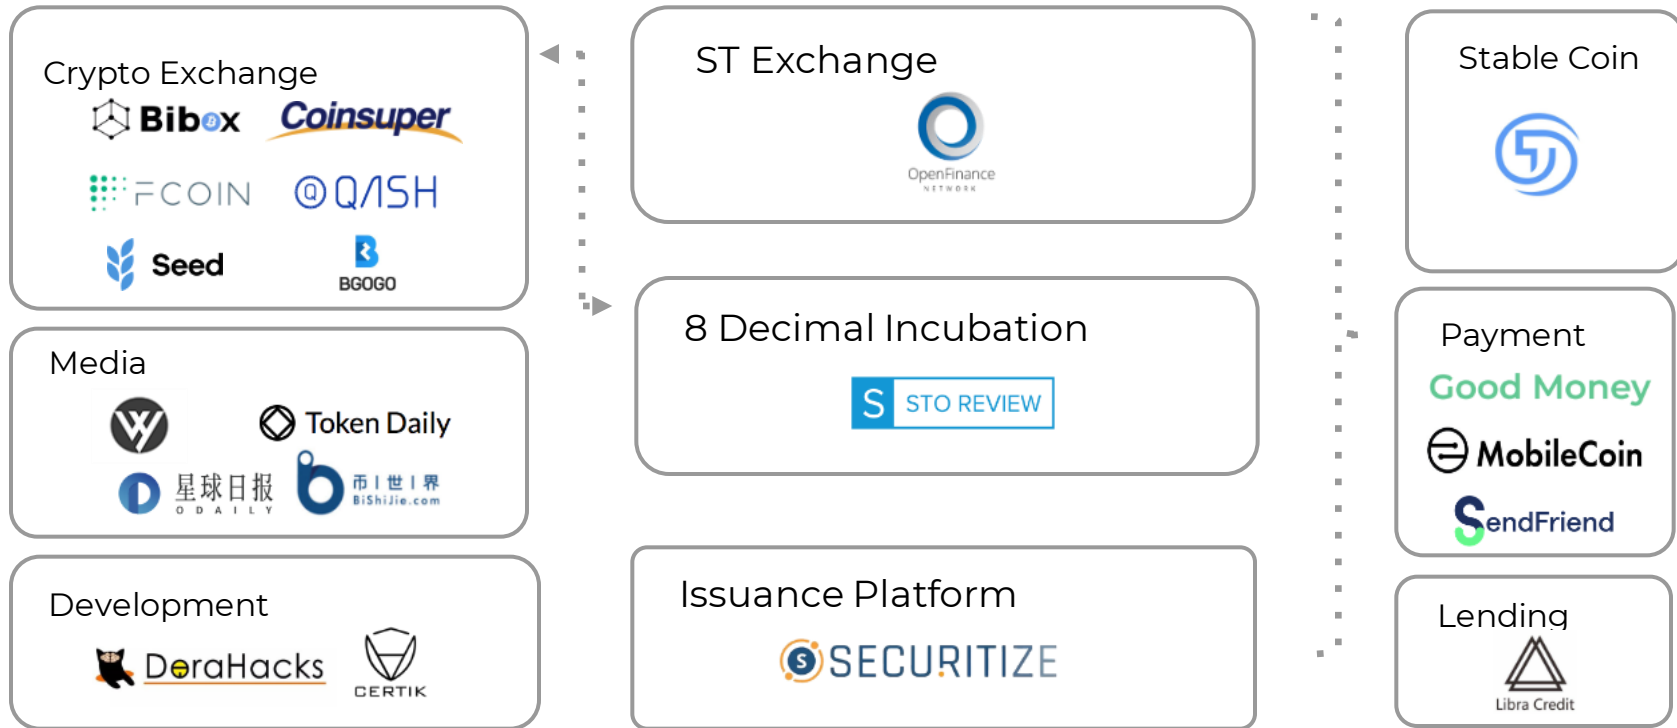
Crypto Exchange
Bibox Coinsuper
FCOIN QASH
Seed BGOGO

Media
Token Daily
星球日报 ODAILY
币世界 BiShiJie.com

Development
DoraHacks CERTIK

ST Exchange
OpenFinance NETWORK

8 Decimal Incubation
S STO REVIEW

Issuance Platform
SECURITIZE

Stable Coin

Payment
Good Money
MobileCoin
SendFriend

Lending
Libra Credit